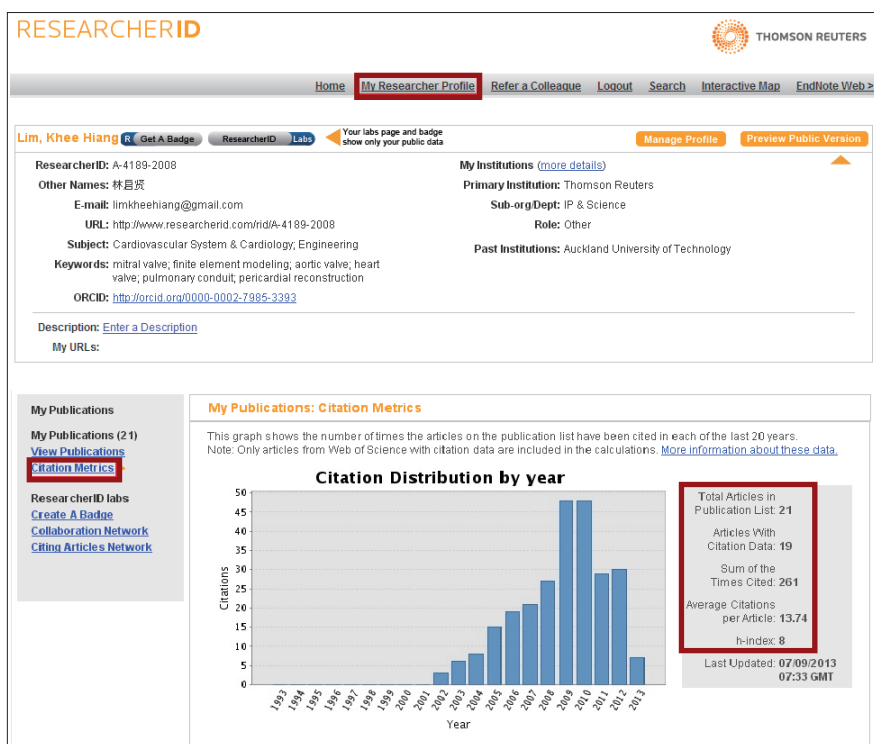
RESEARCHERID

THOMSON REUTERS

Home | My Researcher Profile | Refer a Colleague | Logout | Search | Interactive Map | EndNote Web >

Lim, Khee Hiang R Get A Badge ResearcherID Labs

Your labs page and badge show only your public data

Manage Profile | Preview Public Version

ResearcherID: A-4189-2008
Other Names: 林启贤
E-mail: limkheehiang@gmail.com
URL: http://www.researcherid.com/rid/A-4189-2008
Subject: Cardiovascular System & Cardiology; Engineering
Keywords: mitral valve; finite element modeling; aortic valve; heart valve; pulmonary conduit; pericardial reconstruction
ORCID: http://orcid.org/0000-0002-7985-3393

My Institutions (more details)
Primary Institution: Thomson Reuters
Sub-org/Dept: IP & Science
Role: Other
Past Institutions: Auckland University of Technology

Description: Enter a Description
My URLs:

My Publications
My Publications (21)
View Publications
Citation Metrics

ResearcherID labs
Create A Badge
Collaboration Network
Citing Articles Network

My Publications: Citation Metrics

This graph shows the number of times the articles on the publication list have been cited in each of the last 20 years.
Note: Only articles from Web of Science with citation data are included in the calculations. More information about these data.

Citation Distribution by year

Citations
50 45 40 35 30 25 20 15 10 5 0

1993 1994 1995 1996 1997 1998 1999 2000 2001 2002 2003 2004 2005 2006 2007 2008 2009 2010 2011 2012 2013

Year

Total Articles in Publication List: 21
Articles With Citation Data: 19
Sum of the Times Cited: 261
Average Citations per Article: 13.74
h-index: 8
Last Updated: 07/09/2013 07:33 GMT